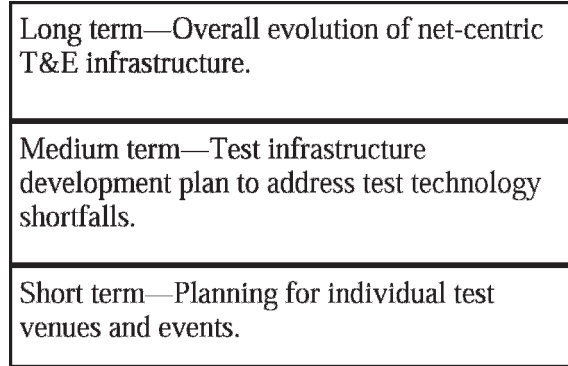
| Long term—Overall evolution of net-centric T&E infrastructure. |
|---|
| Medium term—Test infrastructure development plan to address test technology shortfalls. |
| Short term—Planning for individual test venues and events. |